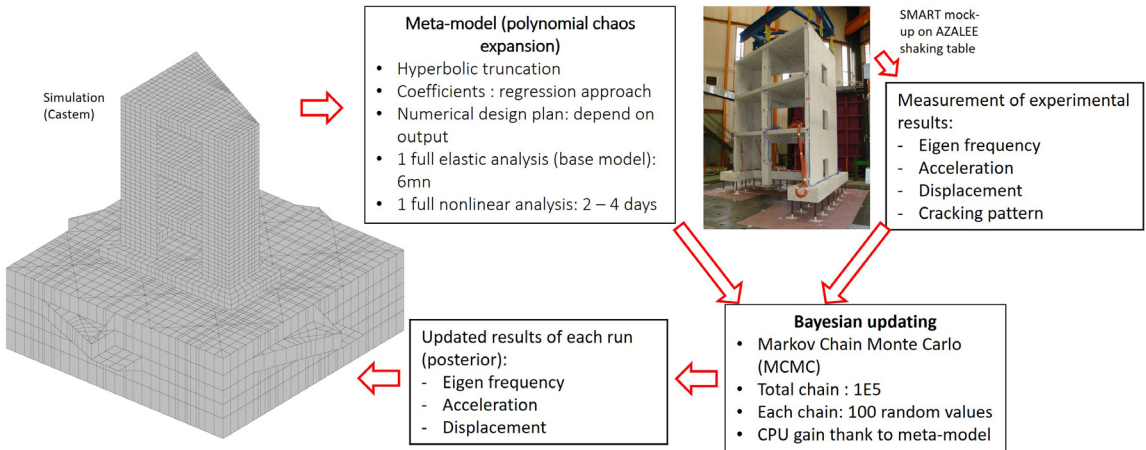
Simulation (Castem)

Meta-model (polynomial chaos expansion)
• Hyperbolic truncation
• Coefficients : regression approach
• Numerical design plan: depend on output
• 1 full elastic analysis (base model): 6mn
• 1 full nonlinear analysis: 2 – 4 days

SMART mock-up on AZALEE shaking table

Measurement of experimental results:
- Eigen frequency
- Acceleration
- Displacement
- Cracking pattern

Bayesian updating
• Markov Chain Monte Carlo (MCMC)
• Total chain : 1E5
• Each chain: 100 random values
• CPU gain thank to meta-model

Updated results of each run (posterior):
- Eigen frequency
- Acceleration
- Displacement